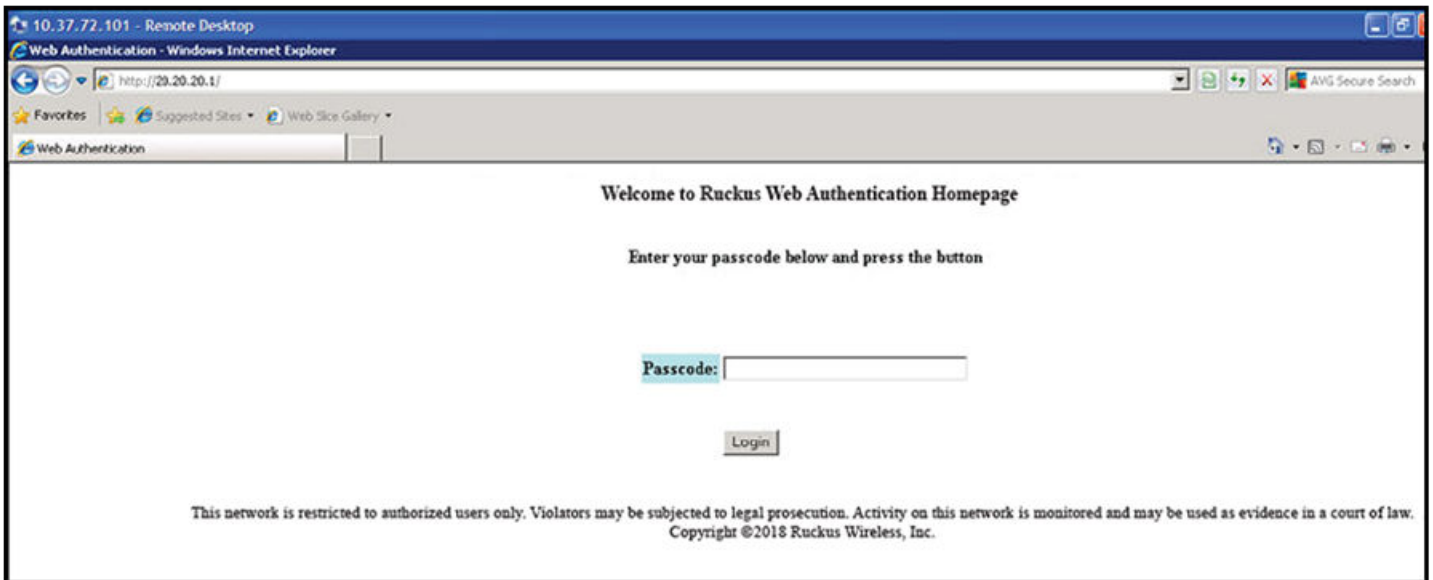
10.37.72.101 - Remote Desktop

Web Authentication - Windows Internet Explorer

http://20.20.20.1/

AVG Secure Search

Favorites | Suggested Sites ▾ | Web Slice Gallery ▾

Web Authentication

Welcome to Ruckus Web Authentication Homepage

Enter your passcode below and press the button

Passcode:

Login

This network is restricted to authorized users only. Violators may be subjected to legal prosecution. Activity on this network is monitored and may be used as evidence in a court of law.
Copyright ©2018 Ruckus Wireless, Inc.